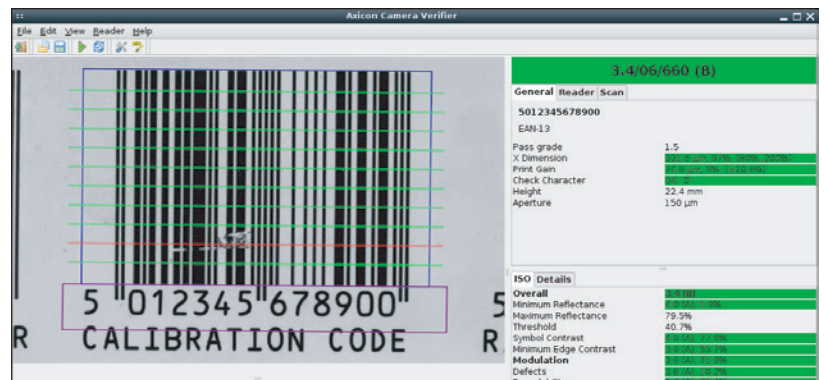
Axicon Camera Verifier

File Edit View Reader Help

5 012345 678900
CALIBRATION CODE

R

5
R

3.4/06/660 (B)

General Reader Scan

5012345678900
EAN-13

| | |
|---|---|
| Pass grade | 1.5 |
| X Dimension | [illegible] |
| Print Gain | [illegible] |
| Check Character | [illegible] |
| Height | 22.4 mm |
| Aperture | 150 µm |

ISO Details

| | |
|---|---|
| Overall | 3.4 (B) |
| Minimum Reflectance | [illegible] |
| Maximum Reflectance | 79.5% |
| Threshold | 40.7% |
| Symbol Contrast | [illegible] |
| Minimum Edge Contrast | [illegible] |
| Modulation | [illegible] |
| Defects | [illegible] |